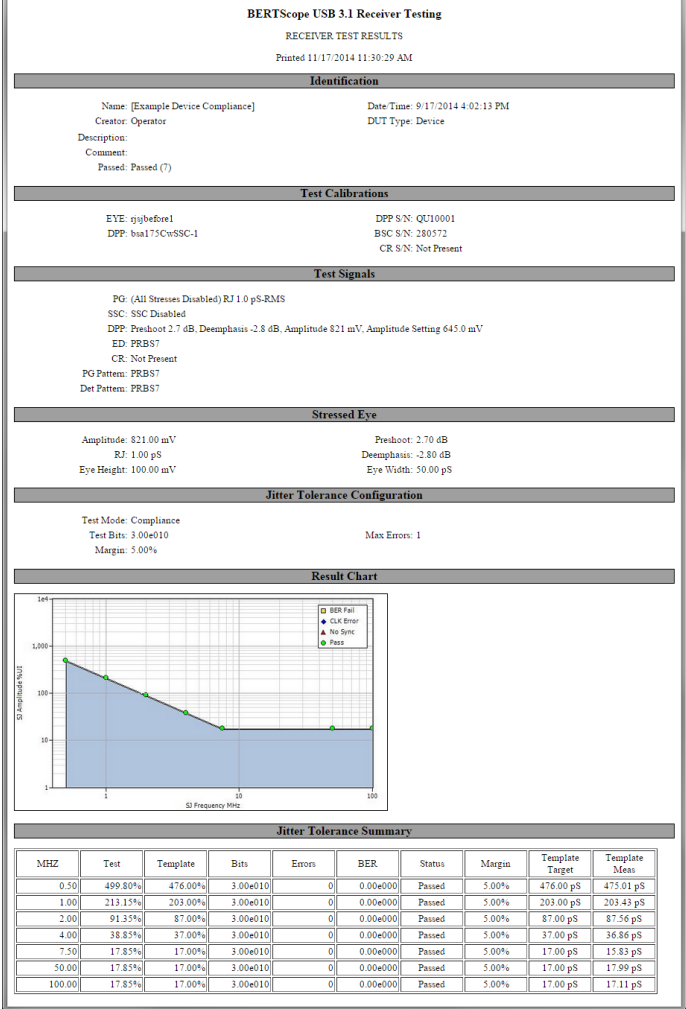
BERTScope USB 3.1 Receiver Testing

RECEIVER TEST RESULTS

Printed 11/17/2014 11:30:29 AM

Identification

Name: [Example Device Compliance]
Creator: Operator
Description:
Comment:
Passed: Passed (7)

Date/Time: 9/17/2014 4:02:13 PM
DUT Type: Device

Test Calibrations

EYE: rjsjbefore1
DPP: bsa175CwSSC-1

DPP S/N: QU10001
BSC S/N: 280572
CR S/N: Not Present

Test Signals

PG: (All Stresses Disabled) RJ 1.0 pS-RMS
SSC: SSC Disabled
DPP: Preshoot 2.7 dB, Deemphasis -2.8 dB, Amplitude 821 mV, Amplitude Setting 645.0 mV
ED: PRBS7
CR: Not Present
PG Pattern: PRBS7
Det Pattern: PRBS7

Stressed Eye

Amplitude: 821.00 mV
RJ: 1.00 pS
Eye Height: 100.00 mV

Preshoot: 2.70 dB
Deemphasis: -2.80 dB
Eye Width: 50.00 pS

Jitter Tolerance Configuration

Test Mode: Compliance
Test Bits: 3.00e010
Margin: 5.00%

Max Errors: 1

Result Chart

1e4
1,000
100
10
1
SJ Amplitude %UI
1
10
100
SJ Frequency MHz
BER Fail
CLK Error
No Sync
Pass

Jitter Tolerance Summary

| MHZ | Test | Template | Bits | Errors | BER | Status | Margin | Template Target | Template Meas |
|---|---|---|---|---|---|---|---|---|---|
| 0.50 | 499.80% | 476.00% | 3.00e010 | 0 | 0.00e000 | Passed | 5.00% | 476.00 pS | 475.01 pS |
| 1.00 | 213.15% | 203.00% | 3.00e010 | 0 | 0.00e000 | Passed | 5.00% | 203.00 pS | 203.43 pS |
| 2.00 | 91.35% | 87.00% | 3.00e010 | 0 | 0.00e000 | Passed | 5.00% | 87.00 pS | 87.56 pS |
| 4.00 | 38.85% | 37.00% | 3.00e010 | 0 | 0.00e000 | Passed | 5.00% | 37.00 pS | 36.86 pS |
| 7.50 | 17.85% | 17.00% | 3.00e010 | 0 | 0.00e000 | Passed | 5.00% | 17.00 pS | 15.83 pS |
| 50.00 | 17.85% | 17.00% | 3.00e010 | 0 | 0.00e000 | Passed | 5.00% | 17.00 pS | 17.99 pS |
| 100.00 | 17.85% | 17.00% | 3.00e010 | 0 | 0.00e000 | Passed | 5.00% | 17.00 pS | 17.11 pS |